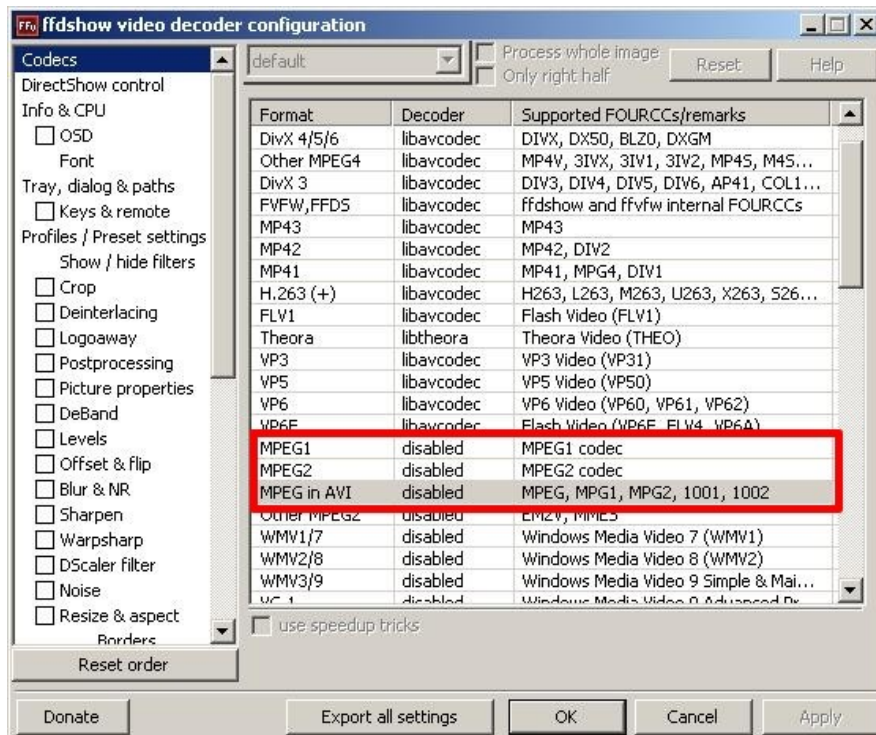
ffdshow video decoder configuration

Codecs
DirectShow control
Info & CPU
OSD
Font
Tray, dialog & paths
Keys & remote
Profiles / Preset settings
Show / hide filters
Crop
Deinterlacing
Logoaway
Postprocessing
Picture properties
DeBand
Levels
Offset & flip
Blur & NR
Sharpen
Warpsharp
DScaler filter
Noise
Resize & aspect
Borders

Reset order

default
Process whole image
Only right half
Reset
Help

| Format | Decoder | Supported FOURCCs/remarks |
|---|---|---|
| DivX 4/5/6 | libavcodec | DIVX, DX50, BLZ0, DXGM |
| Other MPEG4 | libavcodec | MP4V, 3IVX, 3IV1, 3IV2, MP4S, M4S... |
| DivX 3 | libavcodec | DIV3, DIV4, DIV5, DIV6, AP41, COL1... |
| FVFW,FFDS | libavcodec | ffdshow and ffvfw internal FOURCCs |
| MP43 | libavcodec | MP43 |
| MP42 | libavcodec | MP42, DIV2 |
| MP41 | libavcodec | MP41, MPG4, DIV1 |
| H.263 (+) | libavcodec | H263, L263, M263, U263, X263, S26... |
| FLV1 | libavcodec | Flash Video (FLV1) |
| Theora | libtheora | Theora Video (THEO) |
| VP3 | libavcodec | VP3 Video (VP31) |
| VP5 | libavcodec | VP5 Video (VP50) |
| VP6 | libavcodec | VP6 Video (VP60, VP61, VP62) |
| VP6F | libavcodec | Flash Video (VP6F, FLV4, VP6A) |
| MPEG1 | disabled | MPEG1 codec |
| MPEG2 | disabled | MPEG2 codec |
| MPEG in AVI | disabled | MPEG, MPG1, MPG2, 1001, 1002 |
| Other MPEG2 | disabled | EM2V, MMES |
| WMV1/7 | disabled | Windows Media Video 7 (WMV1) |
| WMV2/8 | disabled | Windows Media Video 8 (WMV2) |
| WMV3/9 | disabled | Windows Media Video 9 Simple & Mai... |
| VC-1 | disabled | Windows Media Video 9 Advanced Pr... |

use speedup tricks

Donate
Export all settings
OK
Cancel
Apply